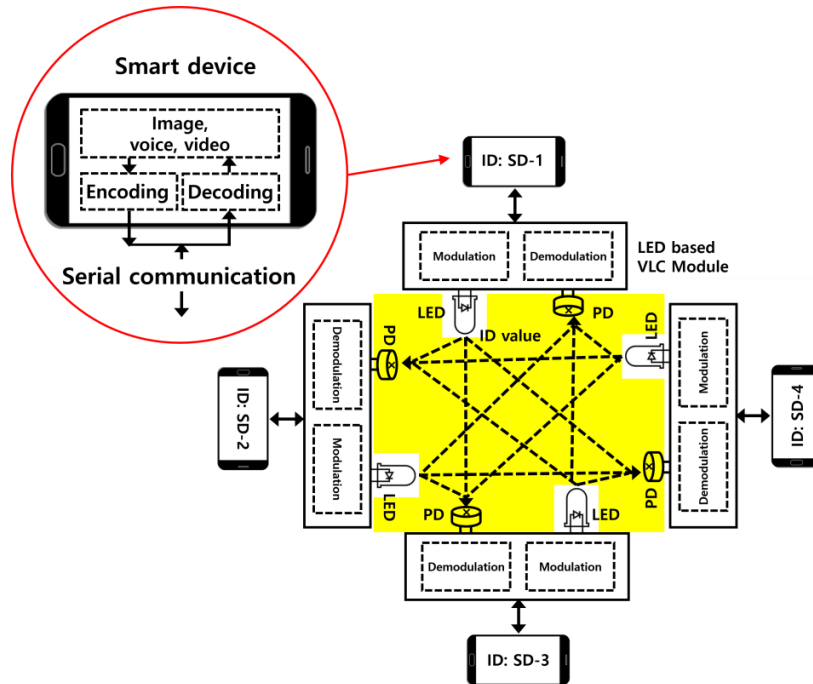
Smart device

Image, voice, video

Encoding

Decoding

Serial communication

ID: SD-1

Modulation

Demodulation

LED based VLC Module

LED

PD

ID value

LED

PD

Demodulation

Modulation

ID: SD-2

Modulation

Demodulation

ID: SD-4

LED

PD

PD

LED

Demodulation

Modulation

ID: SD-3